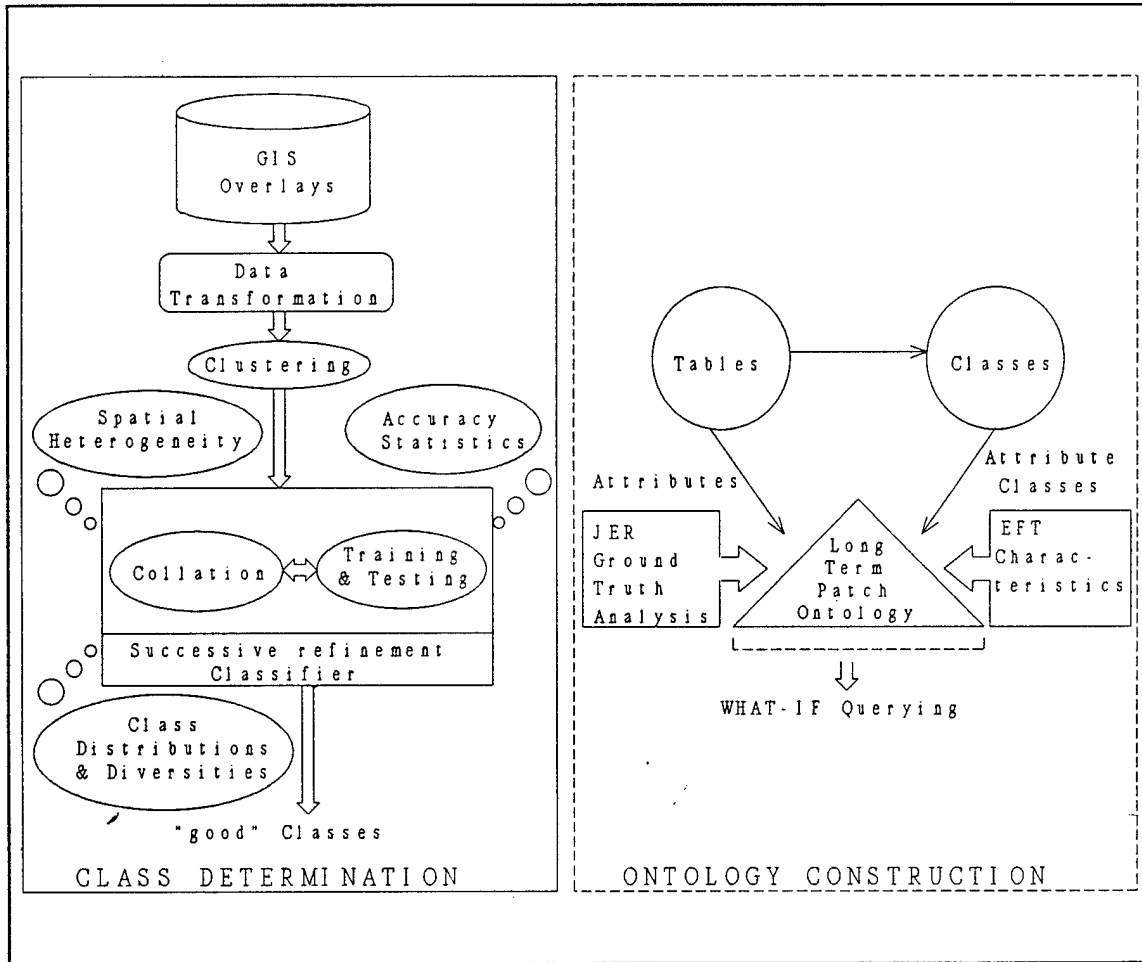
GIS Overlays

Data Transformation

Clustering

Spatial Heterogeneity

Accuracy Statistics

Collation

Training & Testing

Successive refinement Classifier

Class Distributions & Diversities

"good" Classes

CLASS DETERMINATION

Tables

Classes

Attributes

Attribute Classes

JER Ground Truth Analysis

Long Term Patch Ontology

EFT Characteristics

WHAT-IF Querying

ONTOLOGY CONSTRUCTION